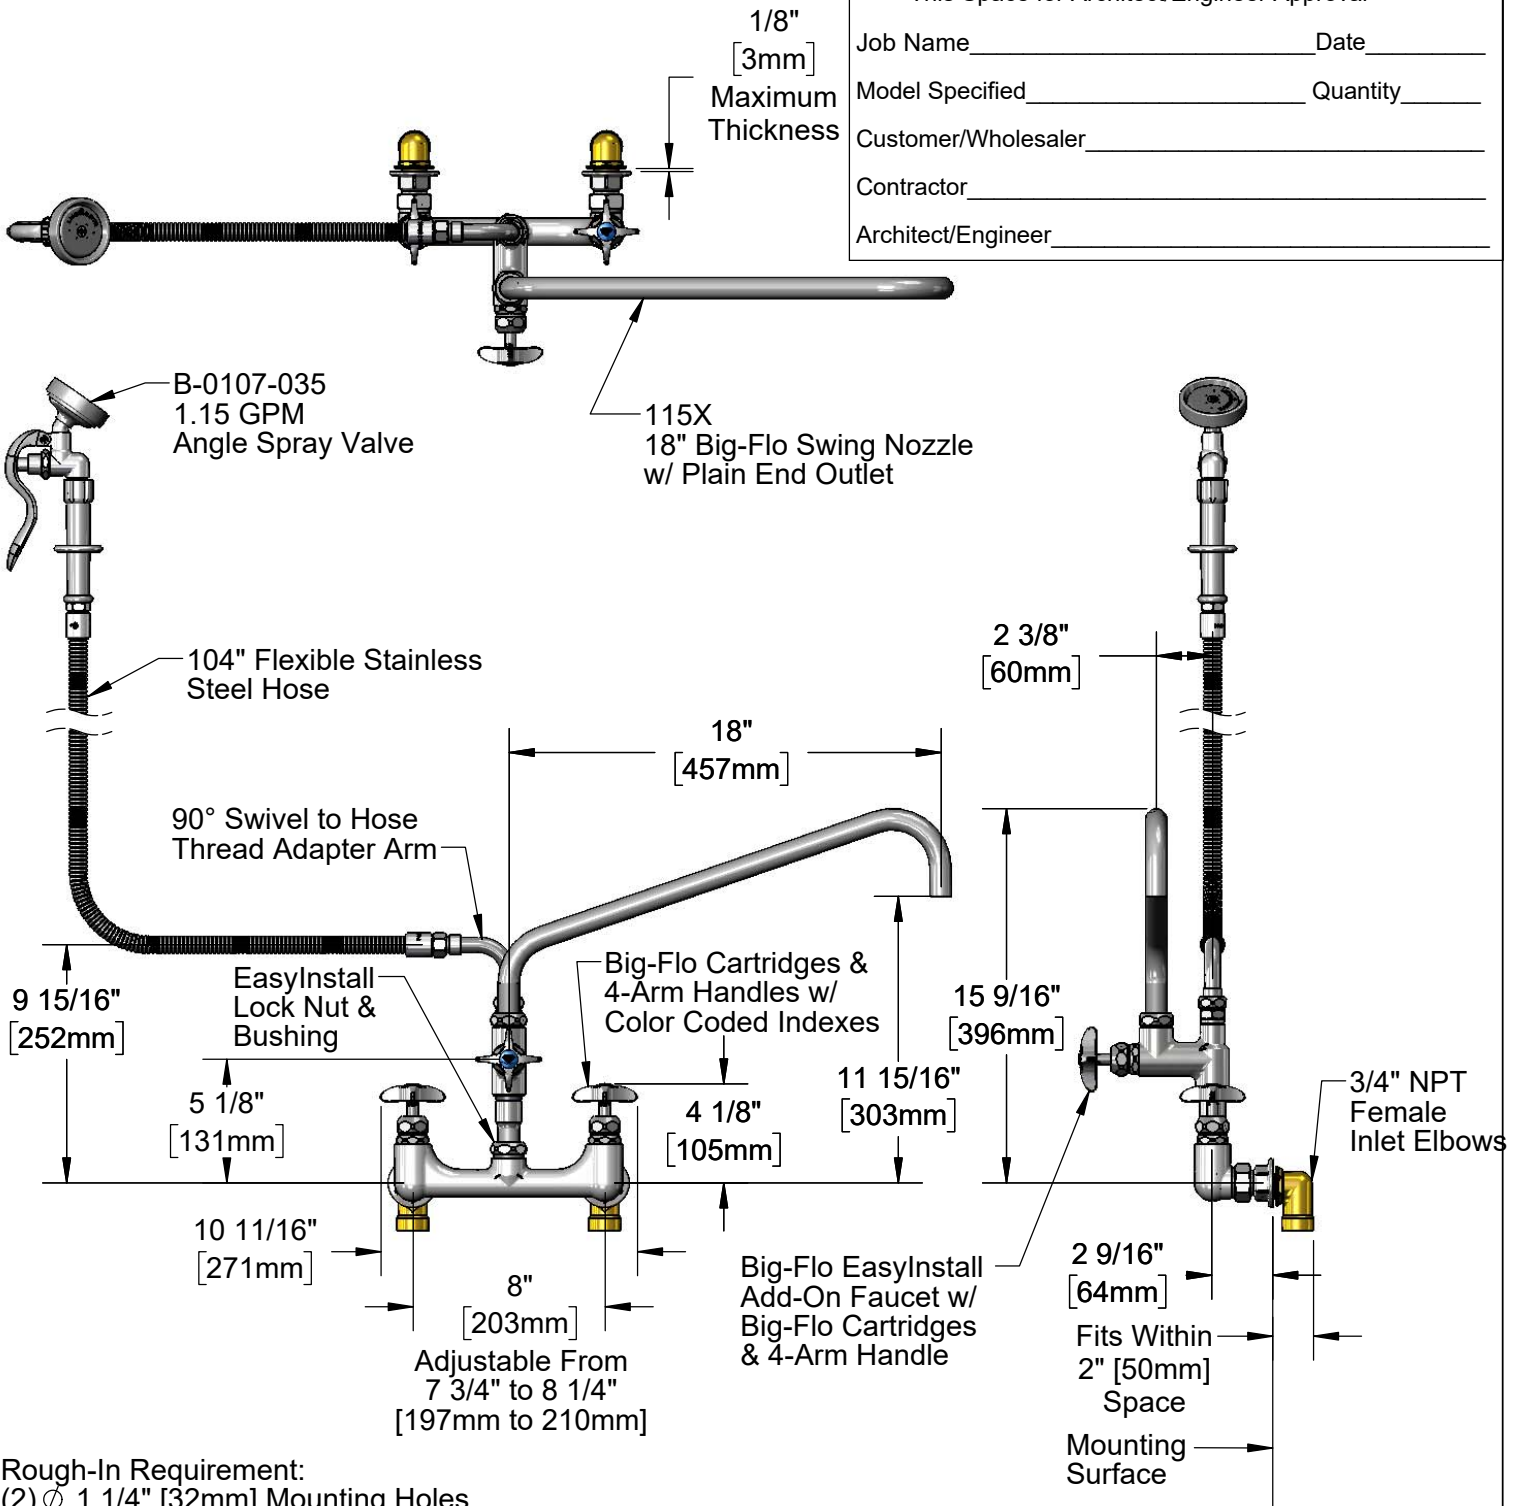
This Space for Architect/Engineer Approval

Job Name__________________________Date_________

Model Specified____________________ Quantity______

Customer/Wholesaler________________________________

Contractor_________________________________________

Architect/Engineer___________________________________

1/8"
[3mm]
Maximum
Thickness

B-0107-035
1.15 GPM
Angle Spray Valve

115X
18" Big-Flo Swing Nozzle
w/ Plain End Outlet

104" Flexible Stainless
Steel Hose

2 3/8"
[60mm]

18"
[457mm]

90° Swivel to Hose
Thread Adapter Arm

EasyInstall
Lock Nut &
Bushing

Big-Flo Cartridges &
4-Arm Handles w/
Color Coded Indexes

9 15/16"
[252mm]

15 9/16"
[396mm]

5 1/8"
[131mm]

4 1/8"
[105mm]

11 15/16"
[303mm]

3/4" NPT
Female
Inlet Elbows

10 11/16"
[271mm]

8"
[203mm]
Adjustable From
7 3/4" to 8 1/4"
[197mm to 210mm]

Big-Flo EasyInstall
Add-On Faucet w/
Big-Flo Cartridges
& 4-Arm Handle

2 9/16"
[64mm]

Fits Within
2" [50mm]
Space

Mounting
Surface

Rough-In Requirement:
(2) $\varnothing$ 1 1/4" [32mm] Mounting Holes